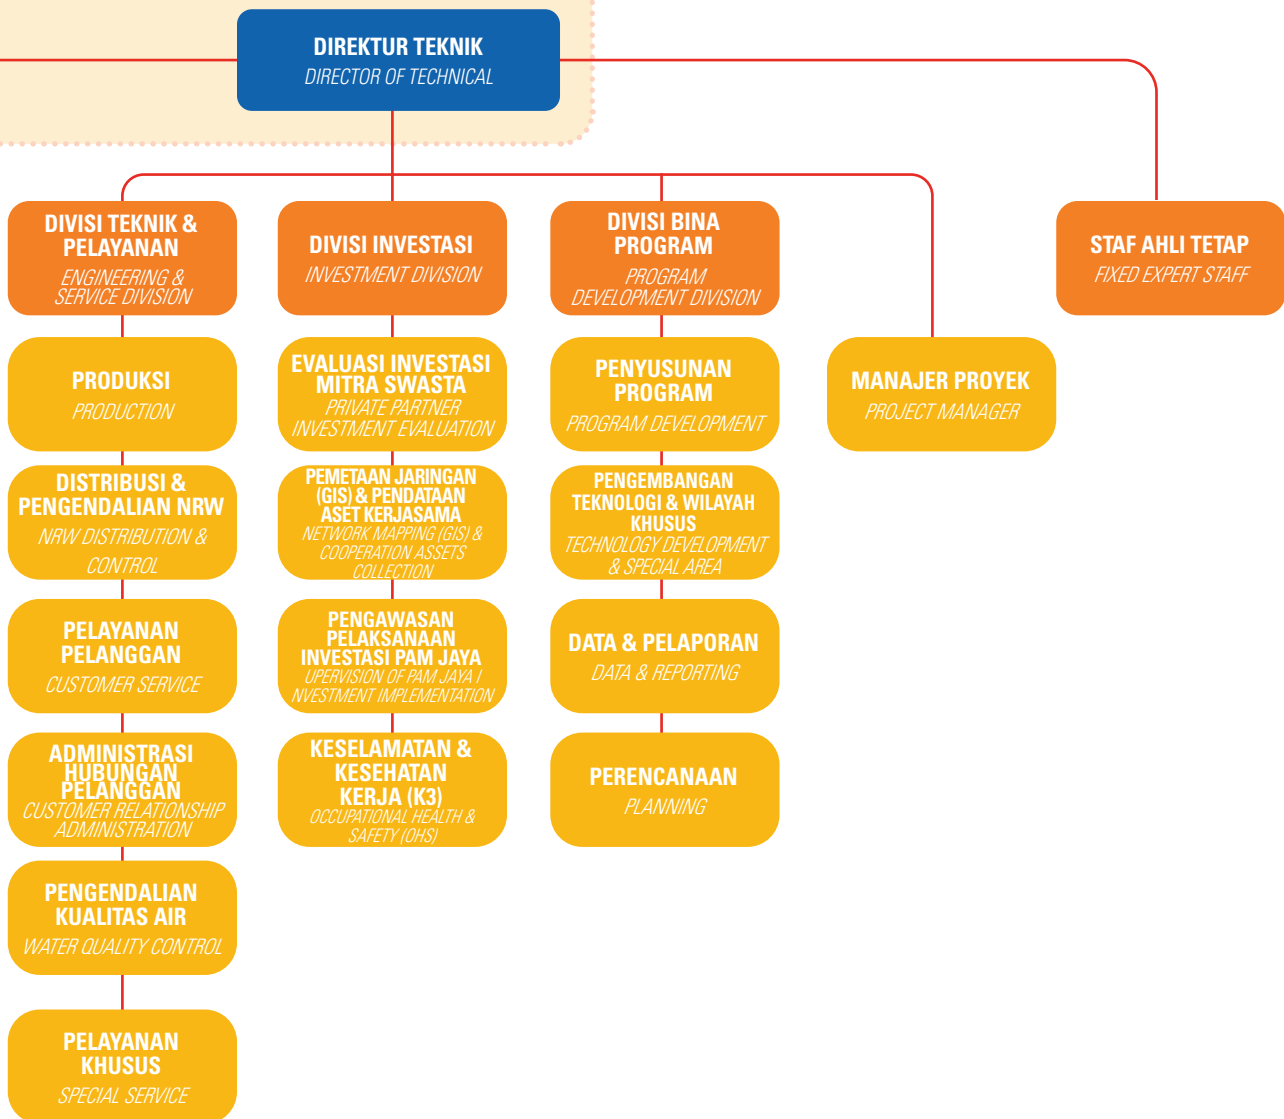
DIREKTUR TEKNIK
DIRECTOR OF TECHNICAL

DIVISI TEKNIK & PELAYANAN
ENGINEERING & SERVICE DIVISION

PRODUKSI
PRODUCTION

DISTRIBUSI & PENGENDALIAN NRW
NRW DISTRIBUTION & CONTROL

PELAYANAN PELANGGAN
CUSTOMER SERVICE

ADMINISTRASI HUBUNGAN PELANGGAN
CUSTOMER RELATIONSHIP ADMINISTRATION

PENGENDALIAN KUALITAS AIR
WATER QUALITY CONTROL

PELAYANAN KHUSUS
SPECIAL SERVICE

DIVISI INVESTASI
INVESTMENT DIVISION

EVALUASI INVESTASI MITRA SWASTA
PRIVATE PARTNER INVESTMENT EVALUATION

PEMETAAN JARINGAN (GIS) & PENDATAAN ASET KERJASAMA
NETWORK MAPPING (GIS) & COOPERATION ASSETS COLLECTION

PENGAWASAN PELAKSANAAN INVESTASI PAM JAYA
UPERVISION OF PAM JAYA I NVESTMENT IMPLEMENTATION

KESELAMATAN & KESEHATAN KERJA (K3)
OCCUPATIONAL HEALTH & SAFETY (OHS)

DIVISI BINA PROGRAM
PROGRAM DEVELOPMENT DIVISION

PENYUSUNAN PROGRAM
PROGRAM DEVELOPMENT

PENGEMBANGAN TEKNOLOGI & WILAYAH KHUSUS
TECHNOLOGY DEVELOPMENT & SPECIAL AREA

DATA & PELAPORAN
DATA & REPORTING

PERENCANAAN
PLANNING

MANAJER PROYEK
PROJECT MANAGER

STAF AHLI TETAP
FIXED EXPERT STAFF